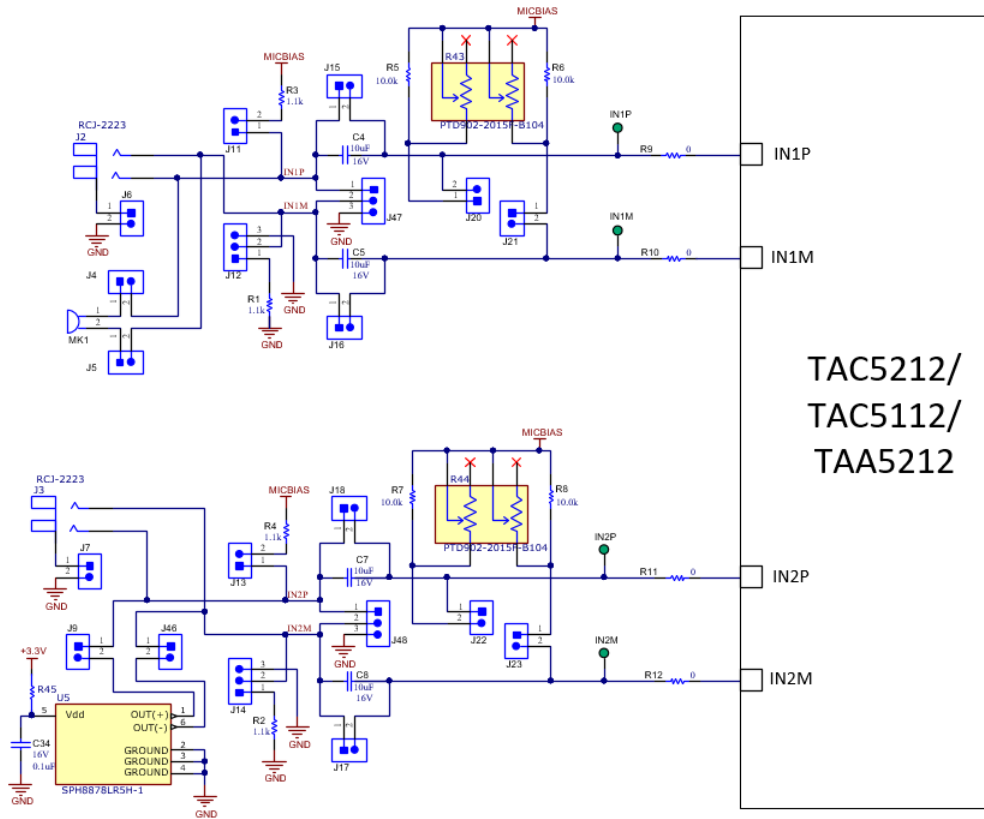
MICBIAS
R43
R5
10.0k
R6
10.0k
PTD902-2015F-B104
MICBIAS
R3
1.1k
J15
J11
RCJ-2223
J2
C4
10uF
16V
IN1P
R9
0
IN1P
IN1P
J6
GND
IN1M
J47
J20
J21
IN1M
GND
J12
C5
10uF
16V
R10
0
IN1M
J4
R1
1.1k
GND
GND
MK1
J16
J5
TAC5212/
TAC5112/
TAA5212
MICBIAS
R44
R7
10.0k
R8
10.0k
RCJ-2223
J3
MICBIAS
J18
PTD902-2015F-B104
R4
1.1k
J7
C7
10uF
16V
IN2P
J13
R11
0
IN2P
GND
IN2P
J9
J46
IN2M
J48
J22
+3.3V
J23
IN2M
GND
R45
J14
C8
10uF
16V
R12
0
IN2M
U5
Vdd
OUT(+)
OUT(-)
R2
1.1k
GND
C34
16V
0.1uF
GROUND
GROUND
GROUND
J17
GND
SPH8878LR5H-1
GND
GND